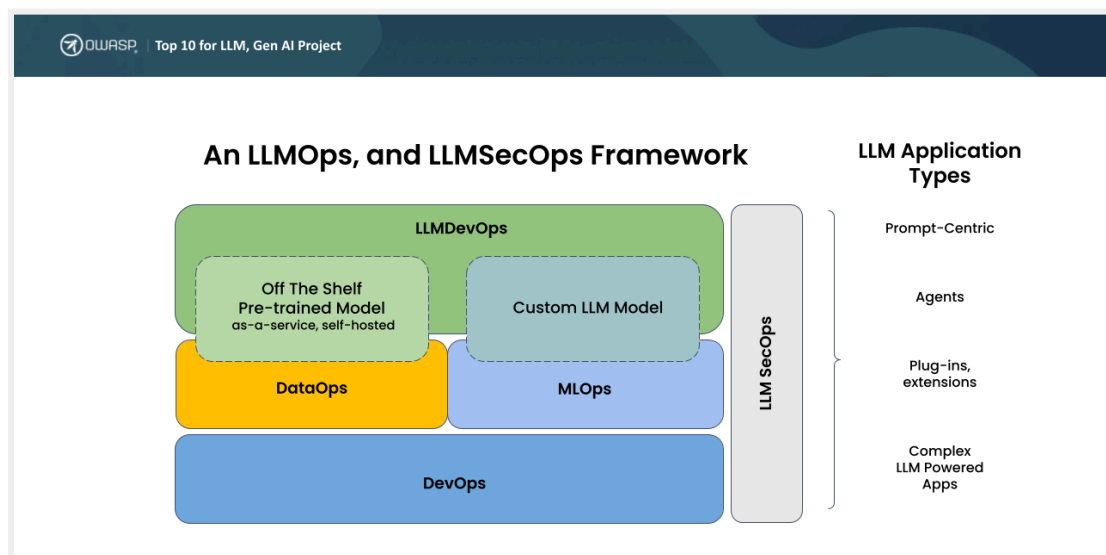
OWASP | Top 10 for LLM, Gen AI Project

An LLMOps, and LLMSecOps Framework

LLM Application Types

LLMDevOps

Off The Shelf Pre-trained Model
as-a-service, self-hosted

Custom LLM Model

DataOps

MLOps

DevOps

LLM SecOps

Prompt-Centric

Agents

Plug-ins, extensions

Complex LLM Powered Apps